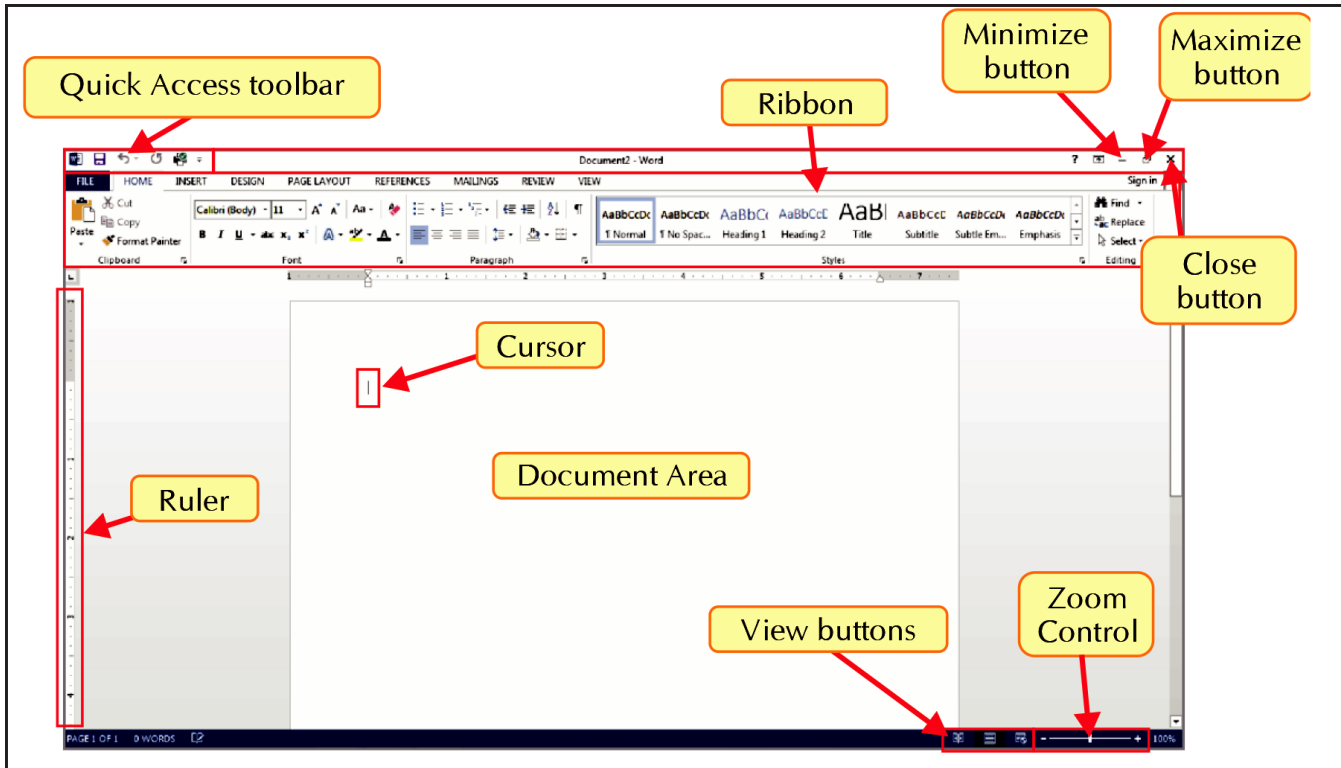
Quick Access toolbar

Minimize button

Maximize button

Ribbon

Document2 - Word

?

FILE HOME INSERT DESIGN PAGE LAYOUT REFERENCES MAILINGS REVIEW VIEW

Sign in

Cut
Copy
Paste
Format Painter
Clipboard

Calibri (Body) 11 A A Aa
B I U abc $x_2$ $x^2$
Font

Paragraph

AaBbCcDc ¶ Normal
AaBbCcDc ¶ No Spac...
AaBbCc Heading 1
AaBbCcE Heading 2
AaBl Title
AaBbCcE Subtitle
AaBbCcDc Subtle Em...
AaBbCcDc Emphasis
Styles

Find
Replace
Select
Editing

Close button

Cursor

Document Area

Ruler

Zoom Control

View buttons

PAGE 1 OF 1 0 WORDS

100%